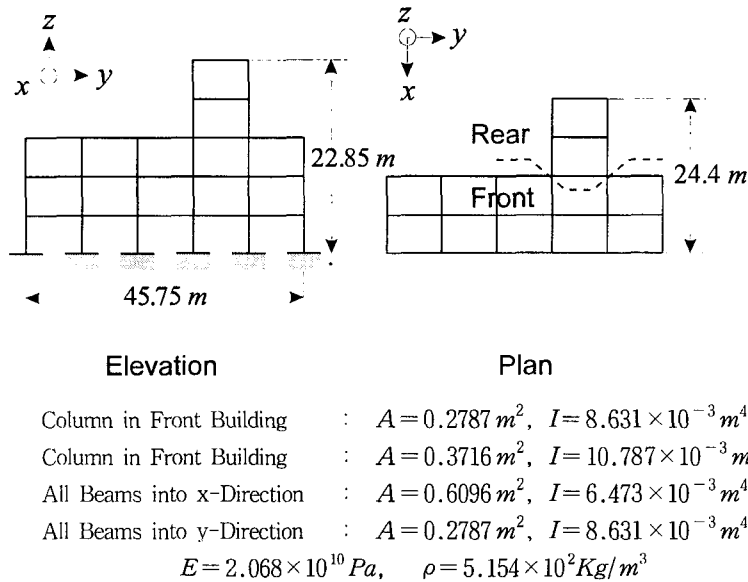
$z$

$x$ $y$

22.85 $m$

45.75 $m$

$z$

$y$

$x$

Rear

Front

24.4 $m$

Elevation

Plan

Column in Front Building : $A = 0.2787\,m^2$, $I = 8.631 \times 10^{-3}\,m^4$

Column in Front Building : $A = 0.3716\,m^2$, $I = 10.787 \times 10^{-3}\,m$

All Beams into x-Direction : $A = 0.6096\,m^2$, $I = 6.473 \times 10^{-3}\,m^4$

All Beams into y-Direction : $A = 0.2787\,m^2$, $I = 8.631 \times 10^{-3}\,m^4$

$E = 2.068 \times 10^{10}\,Pa$, $\rho = 5.154 \times 10^2 Kg/m^3$